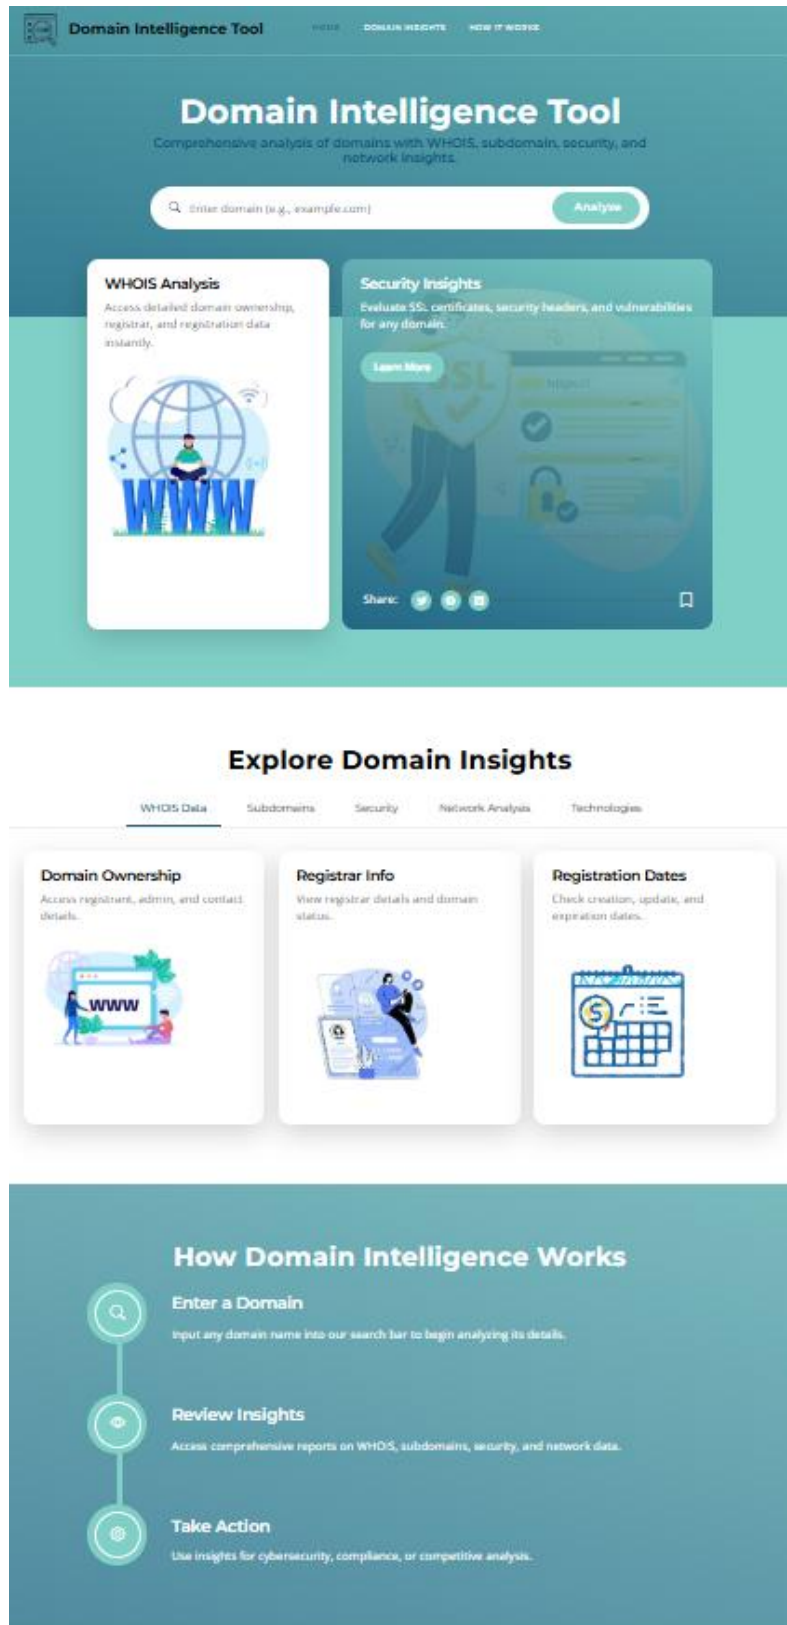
Domain Intelligence Tool

HOME DOMAIN INSIGHTS HOW IT WORKS

Domain Intelligence Tool

Comprehensive analysis of domains with WHOIS, subdomain, security, and network insights.

Enter domain (e.g., example.com)

Analyze

WHOIS Analysis

Access detailed domain ownership, registrar, and registration data instantly.

WWW

Security Insights

Evaluate SSL certificates, security headers, and vulnerabilities for any domain.

Learn More

SSL

Share:

Explore Domain Insights

WHOIS Data Subdomains Security Network Analysis Technologies

Domain Ownership

Access registrant, admin, and contact details.

WWW

Registrar Info

View registrar details and domain status.

Registration Dates

Check creation, update, and expiration dates.

How Domain Intelligence Works

Enter a Domain

Input any domain name into our search bar to begin analyzing its details.

Review Insights

Access comprehensive reports on WHOIS, subdomains, security, and network data.

Take Action

Use insights for cybersecurity, compliance, or competitive analysis.